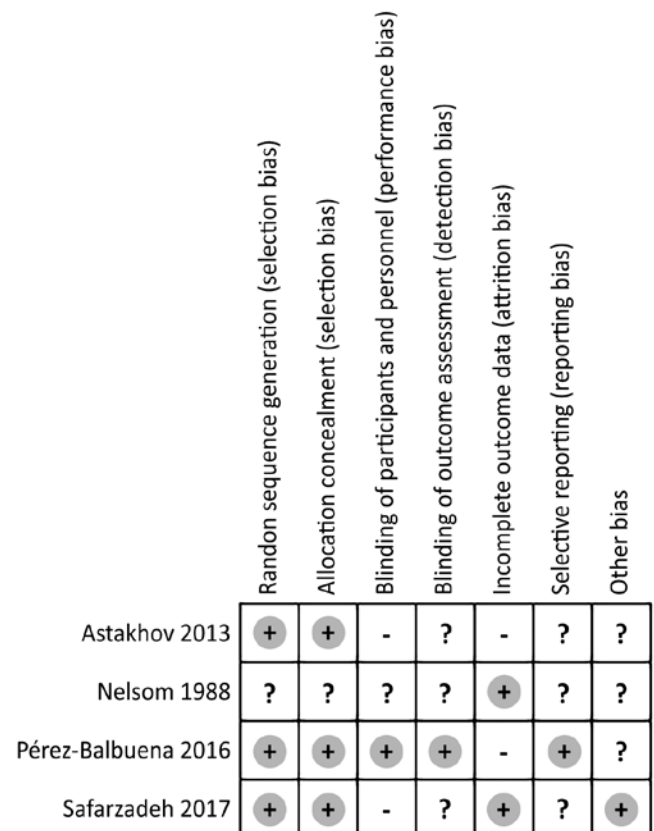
|  | Randon sequence generation (selection bias) | Allocation concealment (selection bias) | Blinding of participants and personnel (performance bias) | Blinding of outcome assessment (detection bias) | Incomplete outcome data (attrition bias) | Selective reporting (reporting bias) | Other bias |
|---|---|---|---|---|---|---|---|
| Astakhov 2013 | + | + | - | ? | - | ? | ? |
| Nelsom 1988 | ? | ? | ? | ? | + | ? | ? |
| Pérez-Balbuena 2016 | + | + | + | + | - | + | ? |
| Safarzadeh 2017 | + | + | - | ? | + | ? | + |